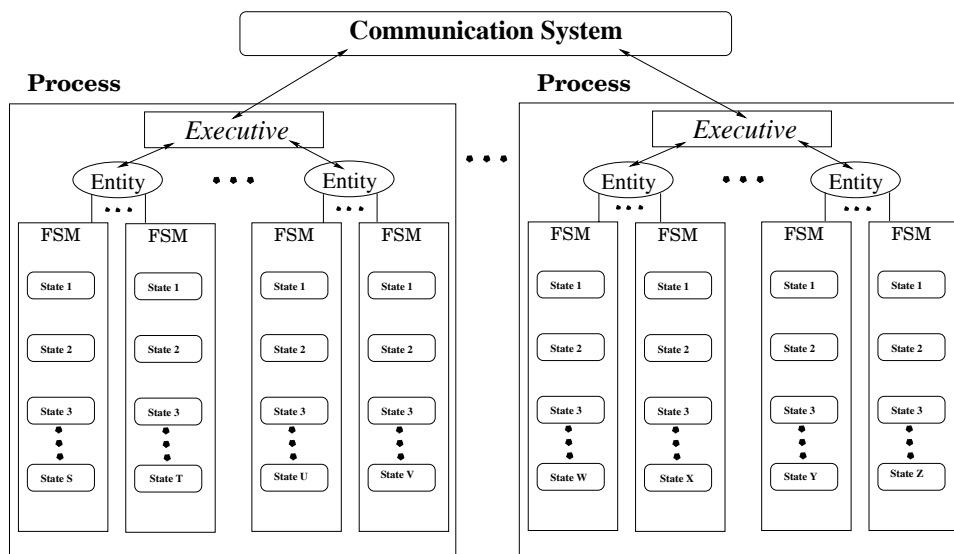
Communication System

Process

Executive

Entity

Entity

FSM

State 1

State 2

State 3

State S

FSM

State 1

State 2

State 3

State T

FSM

State 1

State 2

State 3

State U

FSM

State 1

State 2

State 3

State V

Process

Executive

Entity

Entity

FSM

State 1

State 2

State 3

State W

FSM

State 1

State 2

State 3

State X

FSM

State 1

State 2

State 3

State Y

FSM

State 1

State 2

State 3

State Z